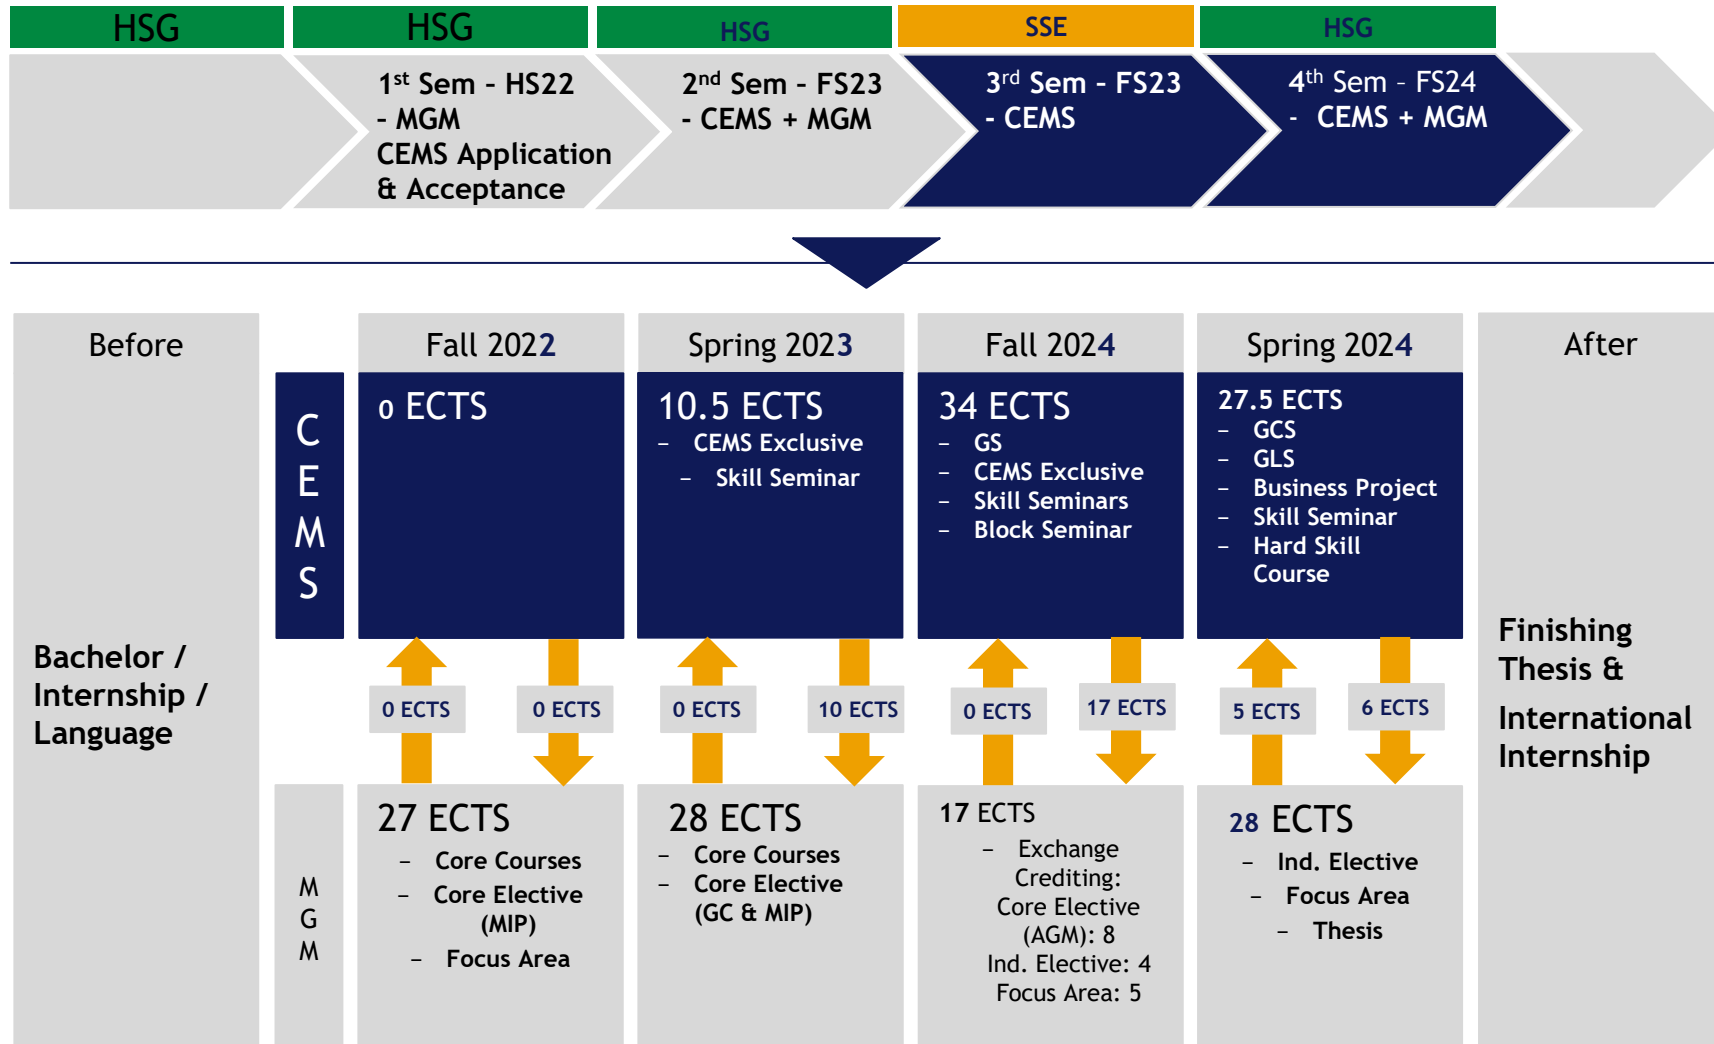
HSG HSG HSG SSE HSG

1$^{st}$ Sem - HS22 - MGM CEMS Application & Acceptance

2$^{nd}$ Sem - FS23 - CEMS + MGM

3$^{rd}$ Sem - FS23 - CEMS

4$^{th}$ Sem - FS24 - CEMS + MGM

Before

Bachelor / Internship / Language

Fall 2022

Spring 2023

Fall 2024

Spring 2024

After

CEMS

0 ECTS

10.5 ECTS
– CEMS Exclusive
– Skill Seminar

34 ECTS
– GS
– CEMS Exclusive
– Skill Seminars
– Block Seminar

27.5 ECTS
– GCS
– GLS
– Business Project
– Skill Seminar
– Hard Skill Course

Finishing Thesis & International Internship

0 ECTS 0 ECTS 0 ECTS 10 ECTS 0 ECTS 17 ECTS 5 ECTS 6 ECTS

MGM

27 ECTS
– Core Courses
– Core Elective (MIP)
– Focus Area

28 ECTS
– Core Courses
– Core Elective (GC & MIP)

17 ECTS
– Exchange Crediting: Core Elective (AGM): 8 Ind. Elective: 4 Focus Area: 5

28 ECTS
– Ind. Elective
– Focus Area
– Thesis